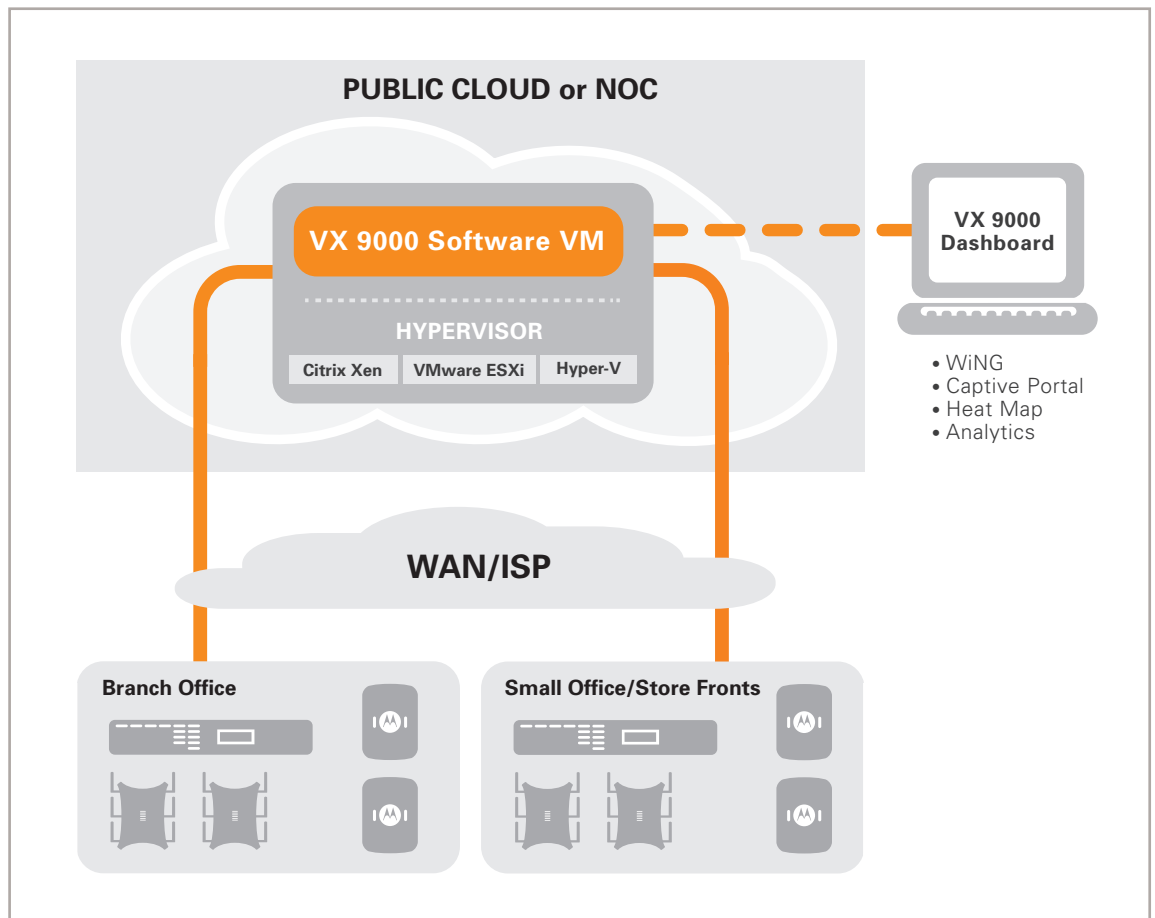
PUBLIC CLOUD or NOC

VX 9000 Software VM

HYPERVISOR

Citrix Xen | VMware ESXi | Hyper-V

VX 9000 Dashboard

• WiNG
• Captive Portal
• Heat Map
• Analytics

WAN/ISP

Branch Office

Small Office/Store Fronts